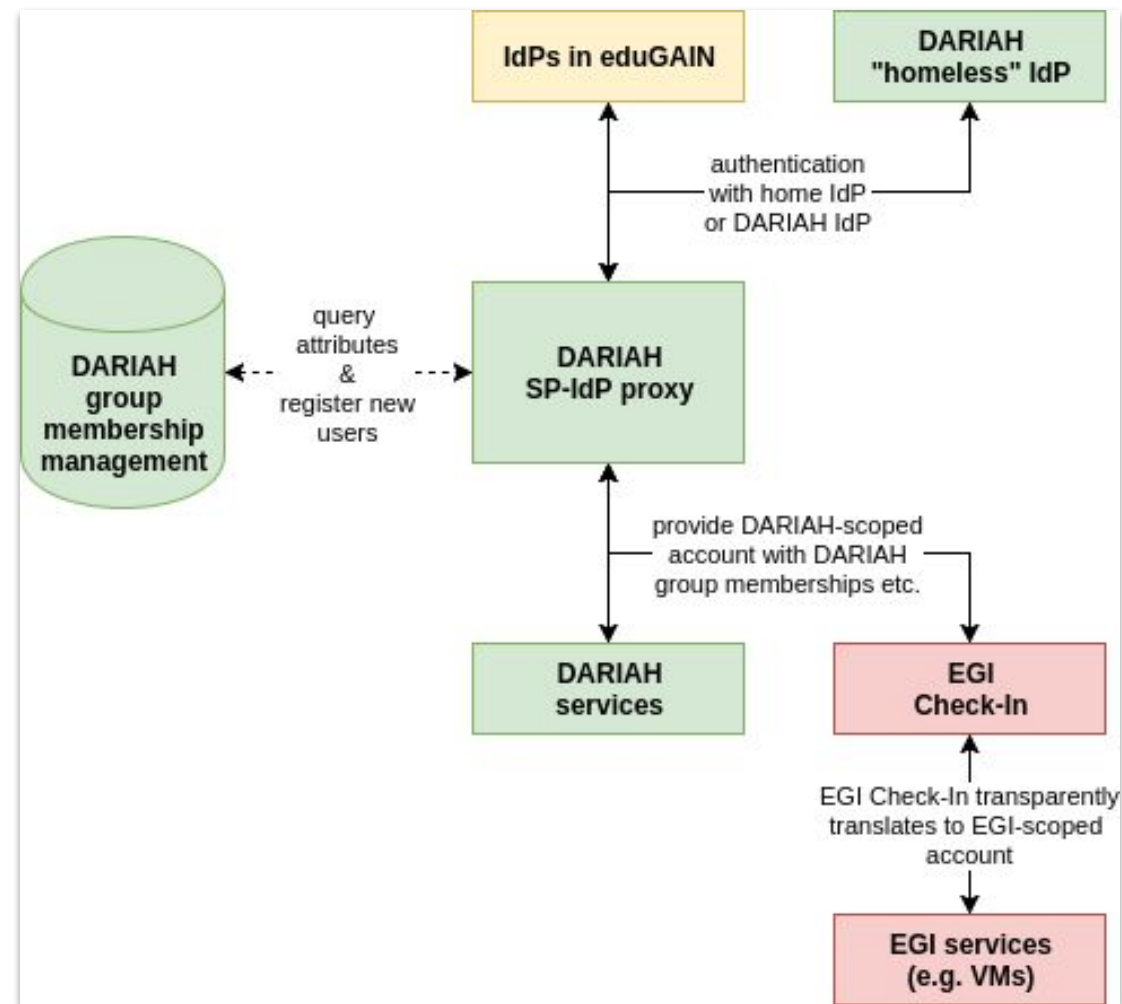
IdPs in eduGAIN

DARIAH "homeless" IdP

authentication with home IdP or DARIAH IdP

DARIAH group membership management

query attributes & register new users

DARIAH SP-IdP proxy

provide DARIAH-scoped account with DARIAH group memberships etc.

DARIAH services

EGI Check-In

EGI Check-In transparently translates to EGI-scoped account

EGI services (e.g. VMs)